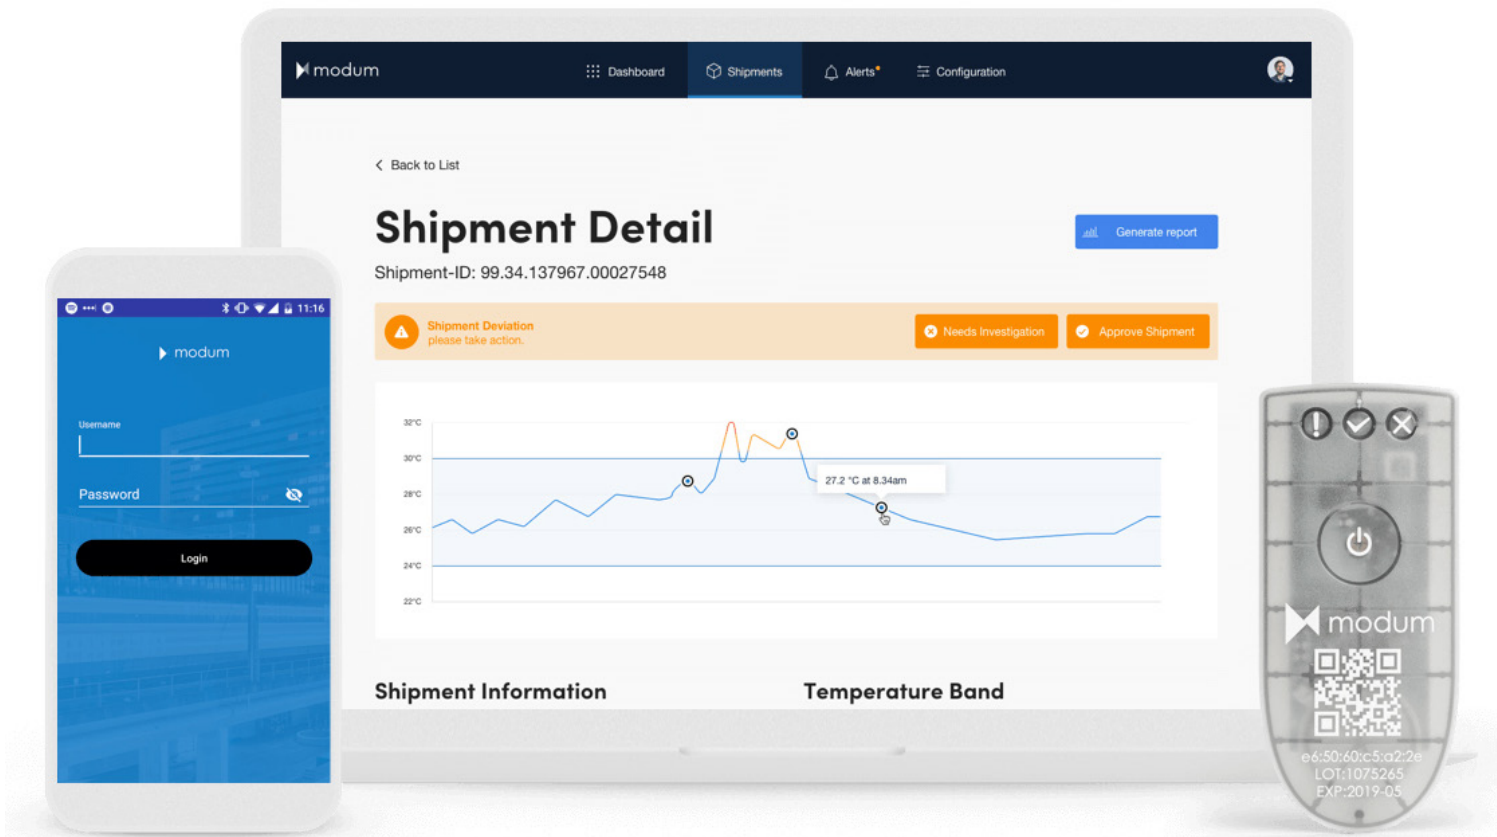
modum

Dashboard Shipments Alerts Configuration

Back to List

Shipment Detail

Generate report

Shipment-ID: 99.34.137967.00027548

Shipment Deviation
please take action.

Needs Investigation

Approve Shipment

32°C
30°C
28°C
26°C
24°C
22°C

27.2 °C at 8.34am

Shipment Information

Temperature Band

11:16

modum

Username

Password

Login

modum

e6:50:60:c5:a2:2e
LOT:1075265
EXP:2019-05